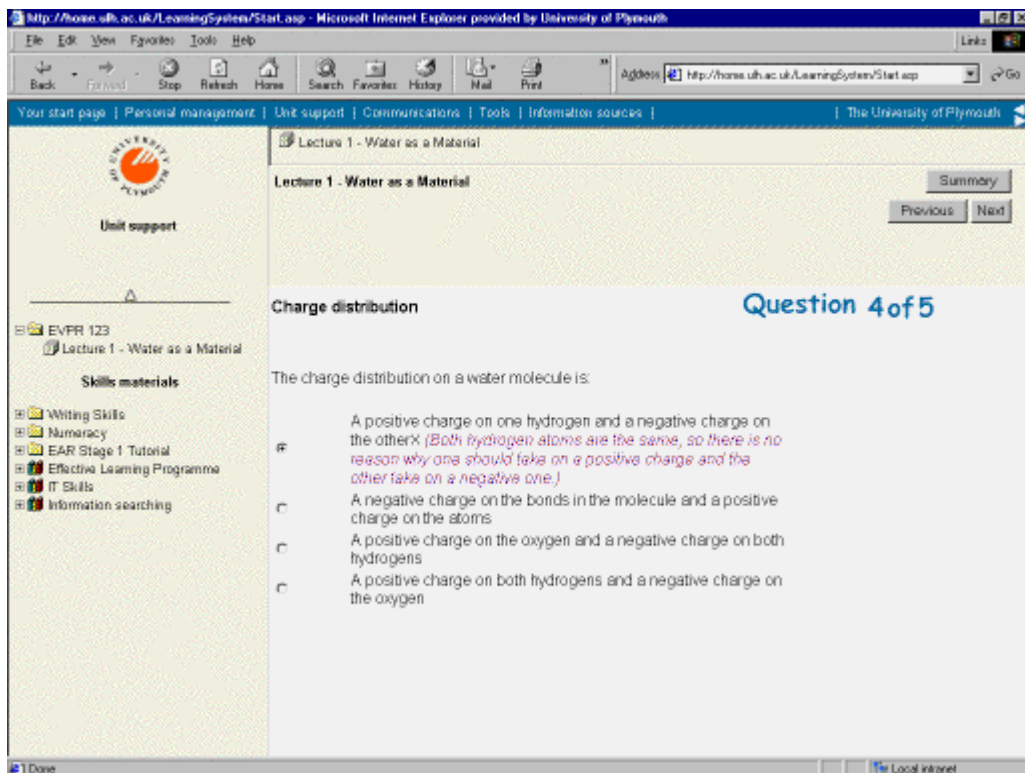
http://home.ulh.ac.uk/LearningSystem/Start.asp - Microsoft Internet Explorer provided by University of Plymouth

File Edit View Favorites Tools Help

Links

Back Forward Stop Refresh Home Search Favorites History Mail Print

Address http://home.ulh.ac.uk/LearningSystem/Start.asp Go

Your start page | Personal management | Unit support | Communications | Tools | Information sources | | The University of Plymouth

Unit support

Lecture 1 - Water as a Material

Lecture 1 - Water as a Material

Summary

Previous Next

EVPR 123

Lecture 1 - Water as a Material

Skills materials

Writing Skills
Numeracy
EAR Stage 1 Tutorial
Effective Learning Programme
IT Skills
Information searching

Charge distribution

Question 4 of 5

The charge distribution on a water molecule is:

A positive charge on one hydrogen and a negative charge on the otherX (Both hydrogen atoms are the same, so there is no reason why one should take on a positive charge and the other take on a negative one.)

A negative charge on the bonds in the molecule and a positive charge on the atoms

A positive charge on the oxygen and a negative charge on both hydrogens

A positive charge on both hydrogens and a negative charge on the oxygen

Done

Local intranet